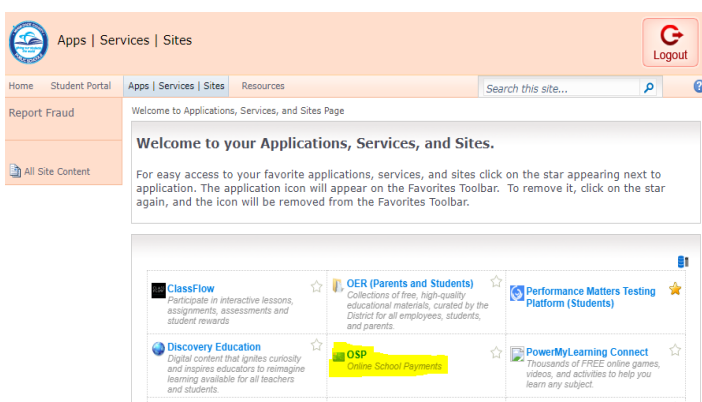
Apps | Services | Sites

Logout

Home | Student Portal | Apps | Services | Sites | Resources

Search this site...

Report Fraud

All Site Content

Welcome to Applications, Services, and Sites Page

Welcome to your Applications, Services, and Sites.

For easy access to your favorite applications, services, and sites click on the star appearing next to application. The application icon will appear on the Favorites Toolbar. To remove it, click on the star again, and the icon will be removed from the Favorites Toolbar.

ClassFlow
Participate in interactive lessons, assignments, assessments and student rewards

OER (Parents and Students)
Collections of free, high-quality educational materials, curated by the District for all employees, students, and parents.

Performance Matters Testing Platform (Students)

Discovery Education
Digital content that ignites curiosity and inspires educators to reimagine learning available for all teachers and students.

OSP
Online School Payments

PowerMyLearning Connect
Thousands of FREE online games, videos, and activities to help you learn any subject.